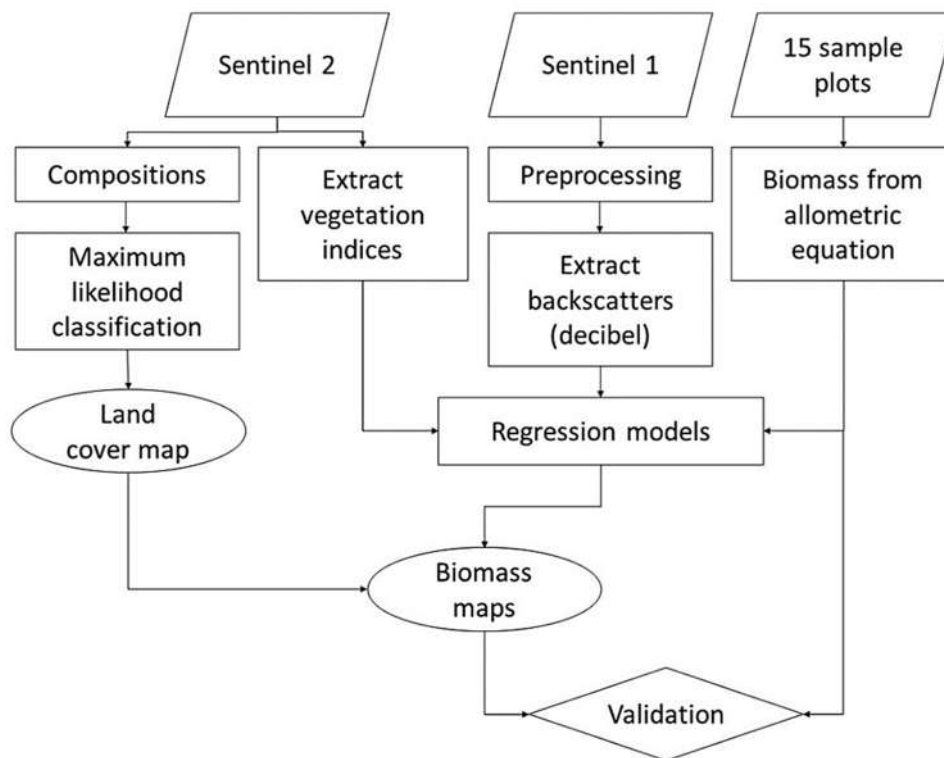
Sentinel 2

Sentinel 1

15 sample plots

Compositions

Extract vegetation indices

Preprocessing

Biomass from allometric equation

Maximum likelihood classification

Extract backscatters (decibel)

Land cover map

Regression models

Biomass maps

Validation